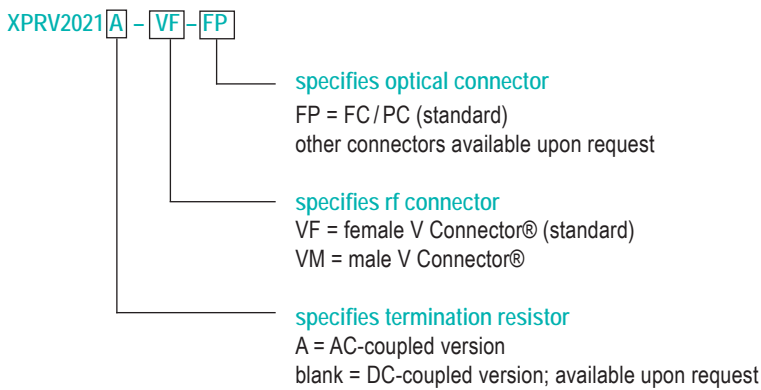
XPRV2021 A – VF – FP

specifies optical connector
FP = FC / PC (standard)
other connectors available upon request

specifies rf connector
VF = female V Connector® (standard)
VM = male V Connector®

specifies termination resistor
A = AC-coupled version
blank = DC-coupled version; available upon request